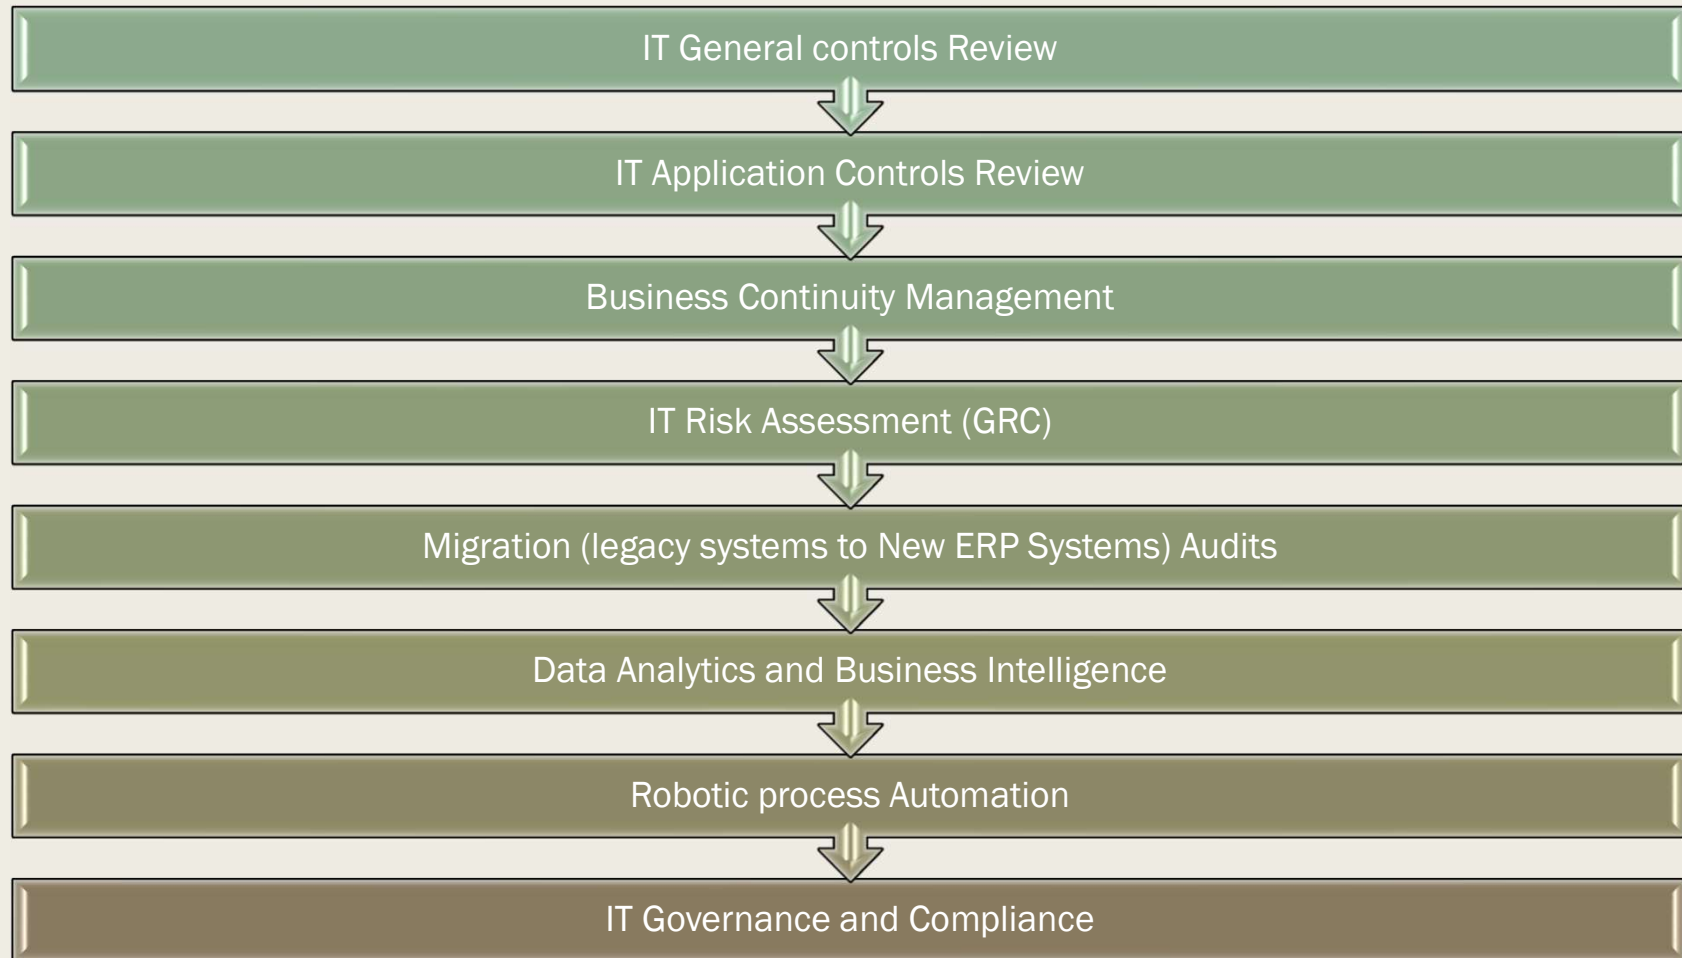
IT General controls Review

IT Application Controls Review

Business Continuity Management

IT Risk Assessment (GRC)

Migration (legacy systems to New ERP Systems) Audits

Data Analytics and Business Intelligence

Robotic process Automation

IT Governance and Compliance